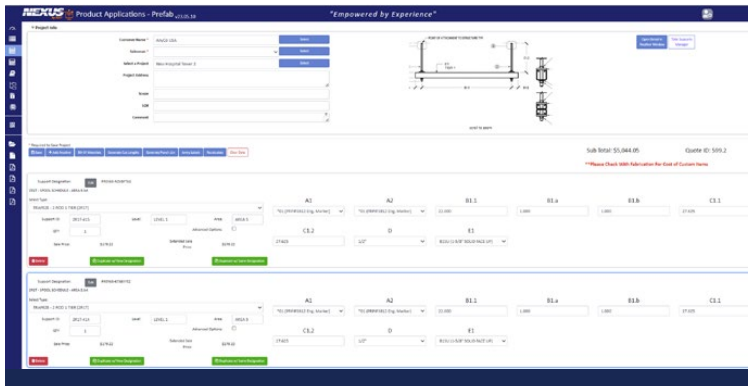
NEXUS Product Applications - Prefab v23.05.16

"Empowered by Experience"

Project Info

Customer Name * NVACK USA

Estimator *

Select a Project New Hospital Tower 2

Project Address

Scope

LOB

Comment

Sub Total: $5,044.85

Quote ID: 599.2

**Please Check With Fabrication Per Cost of Custom Items

Support Designation

Select Type

Support ID

QTY 1

Level LEVEL 1

Area AREA 3

Advanced Options

Unit Price $179.01

Extended Unit Price $179.01

A1

A2

B1.1

B1.a

B1.b

C1.1

C1.2

D

E1

Delete

Support Designation

Select Type

Support ID

QTY 1

Level LEVEL 1

Area AREA 3

Advanced Options

Unit Price $179.01

Extended Unit Price $179.01

A1

A2

B1.1

B1.a

B1.b

C1.1

C1.2

D

E1

Delete